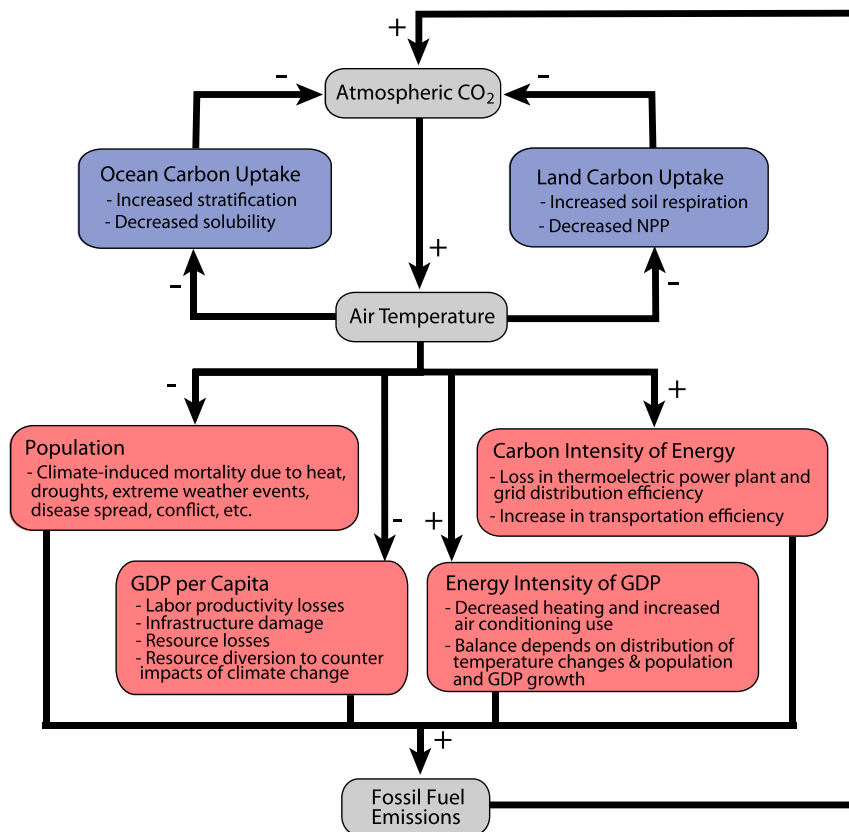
+

-

Atmospheric $CO_2$

-

Ocean Carbon Uptake
- Increased stratification
- Decreased solubility

Land Carbon Uptake
- Increased soil respiration
- Decreased NPP

+

-

Air Temperature

-

-

+

Population
- Climate-induced mortality due to heat, droughts, extreme weather events, disease spread, conflict, etc.

Carbon Intensity of Energy
- Loss in thermoelectric power plant and grid distribution efficiency
- Increase in transportation efficiency

-

+

GDP per Capita
- Labor productivity losses
- Infrastructure damage
- Resource losses
- Resource diversion to counter impacts of climate change

Energy Intensity of GDP
- Decreased heating and increased air conditioning use
- Balance depends on distribution of temperature changes & population and GDP growth

+

Fossil Fuel Emissions